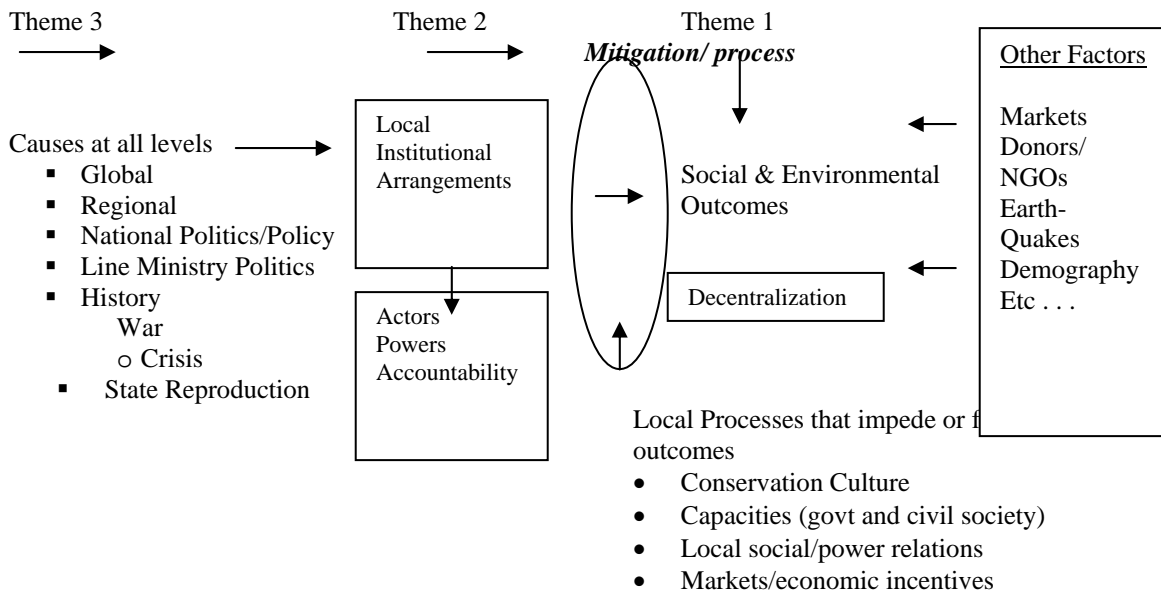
Theme 3

Theme 2

Theme 1

*Mitigation/ process*

Other Factors

Markets
Donors/
NGOs
Earth-
Quakes
Demography
Etc . . .

Causes at all levels

- Global
- Regional
- National Politics/Policy
- Line Ministry Politics
- History
  - War
  - o Crisis
- State Reproduction

Local Institutional Arrangements

Actors
Powers
Accountability

Social & Environmental Outcomes

Decentralization

Local Processes that impede or f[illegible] outcomes

- Conservation Culture
- Capacities (govt and civil society)
- Local social/power relations
- Markets/economic incentives